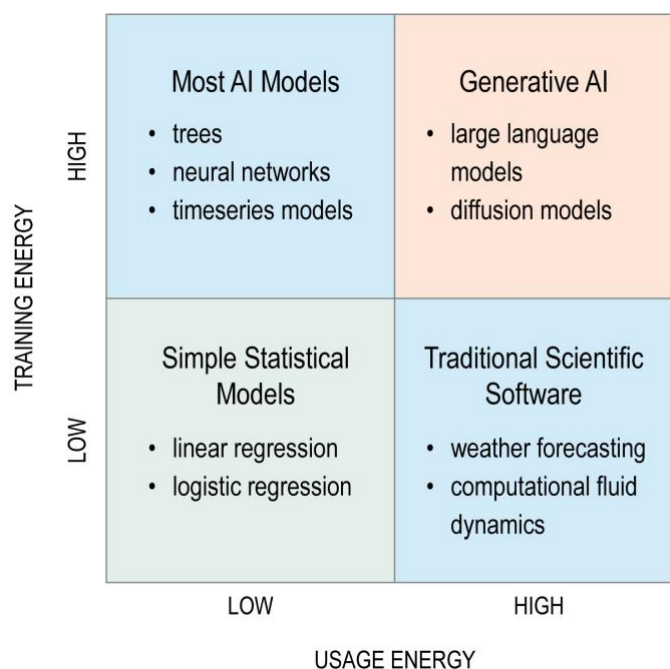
TRAINING ENERGY

HIGH

Most AI Models
- trees
- neural networks
- timeseries models

Generative AI
- large language models
- diffusion models

LOW

Simple Statistical Models
- linear regression
- logistic regression

Traditional Scientific Software
- weather forecasting
- computational fluid dynamics

LOW

HIGH

USAGE ENERGY